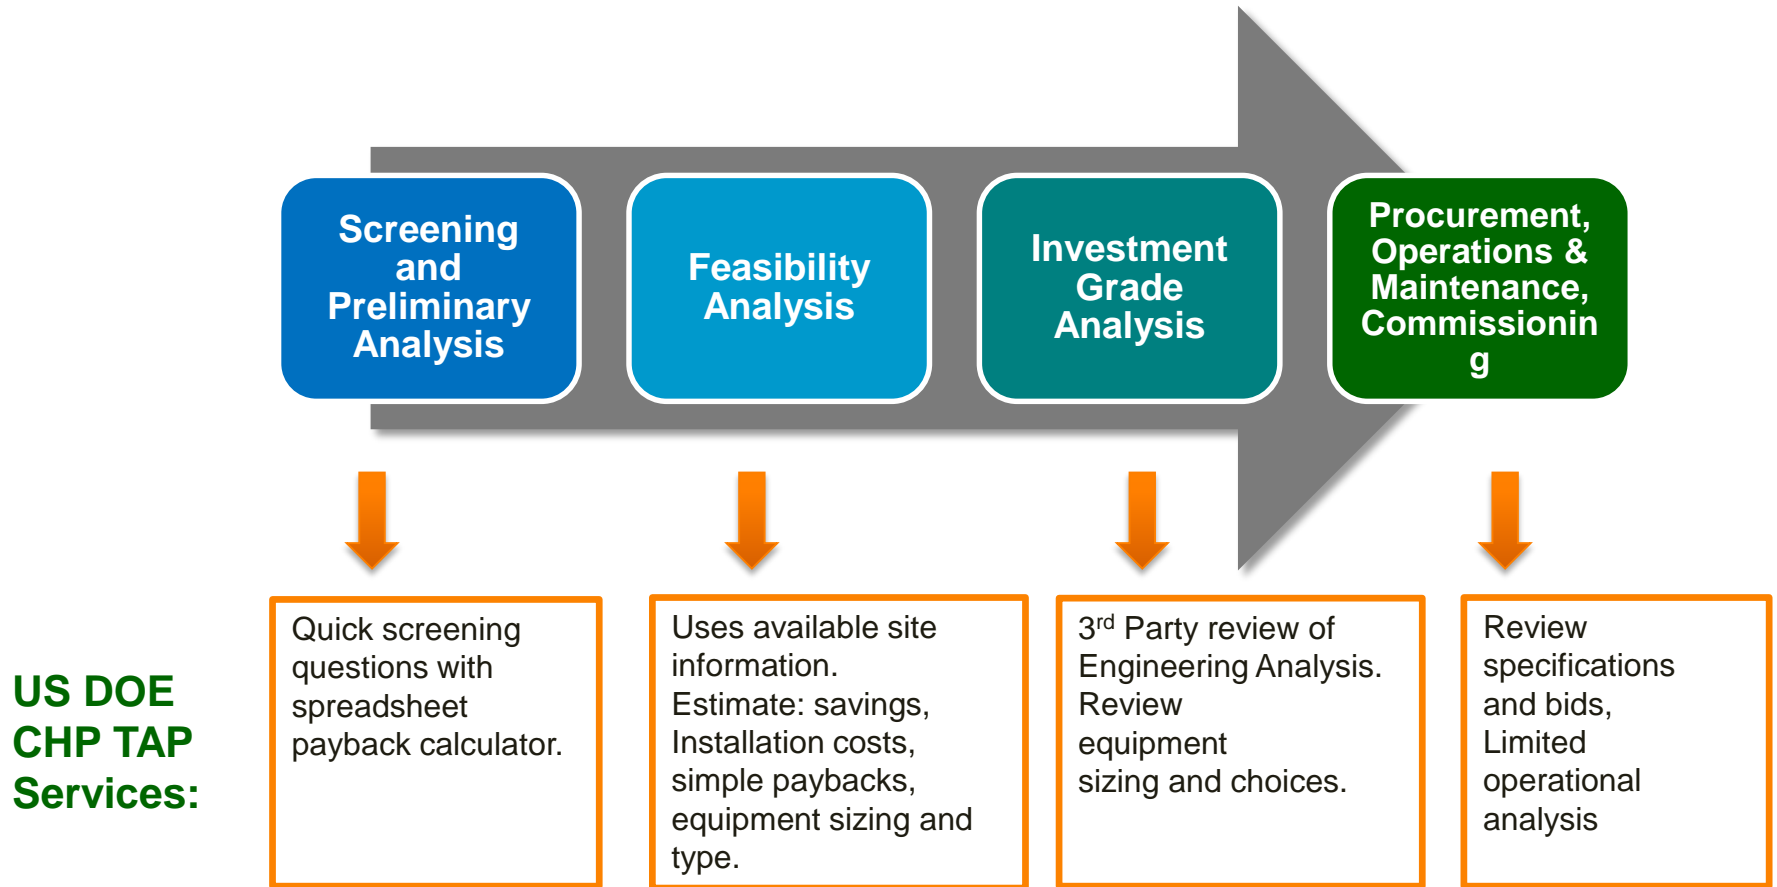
Screening and Preliminary Analysis

Feasibility Analysis

Investment Grade Analysis

Procurement, Operations & Maintenance, Commissioning

US DOE CHP TAP Services:

Quick screening questions with spreadsheet payback calculator.

Uses available site information. Estimate: savings, Installation costs, simple paybacks, equipment sizing and type.

3$^{rd}$ Party review of Engineering Analysis. Review equipment sizing and choices.

Review specifications and bids, Limited operational analysis